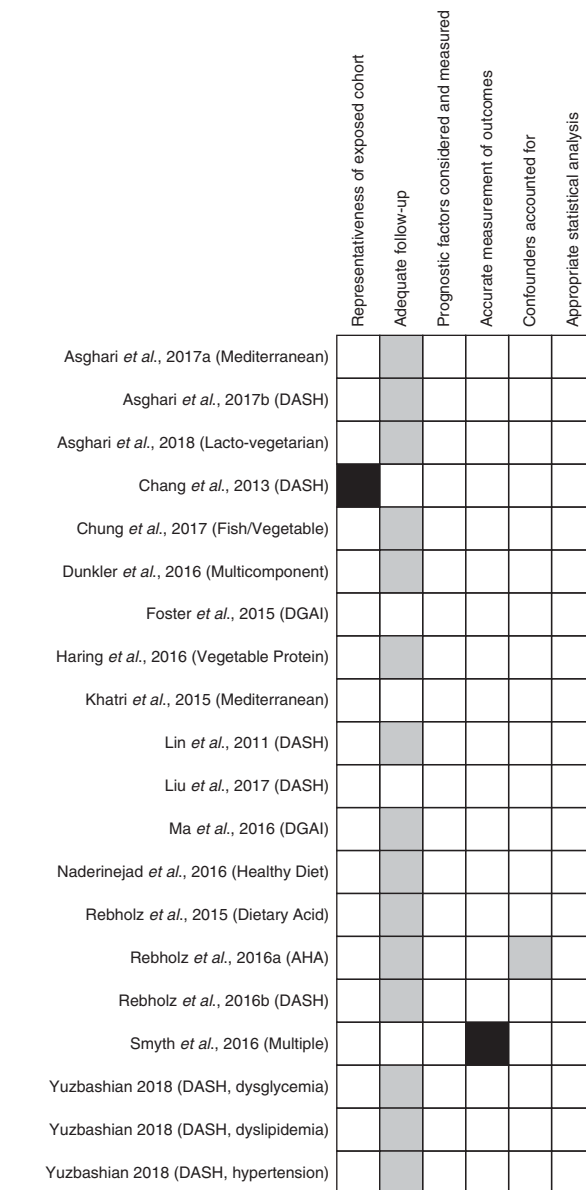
| | Representativeness of exposed cohort | Adequate follow-up | Prognostic factors considered and measured | Accurate measurement of outcomes | Confounders accounted for | Appropriate statistical analysis |
|---|---|---|---|---|---|---|
| Asghari *et al.*, 2017a (Mediterranean) | | | | | | |
| Asghari *et al.*, 2017b (DASH) | | | | | | |
| Asghari *et al.*, 2018 (Lacto-vegetarian) | | | | | | |
| Chang *et al.*, 2013 (DASH) | | | | | | |
| Chung *et al.*, 2017 (Fish/Vegetable) | | | | | | |
| Dunkler *et al.*, 2016 (Multicomponent) | | | | | | |
| Foster *et al.*, 2015 (DGAI) | | | | | | |
| Haring *et al.*, 2016 (Vegetable Protein) | | | | | | |
| Khatri *et al.*, 2015 (Mediterranean) | | | | | | |
| Lin *et al.*, 2011 (DASH) | | | | | | |
| Liu *et al.*, 2017 (DASH) | | | | | | |
| Ma *et al.*, 2016 (DGAI) | | | | | | |
| Naderinejad *et al.*, 2016 (Healthy Diet) | | | | | | |
| Rebholz *et al.*, 2015 (Dietary Acid) | | | | | | |
| Rebholz *et al.*, 2016a (AHA) | | | | | | |
| Rebholz *et al.*, 2016b (DASH) | | | | | | |
| Smyth *et al.*, 2016 (Multiple) | | | | | | |
| Yuzbashian 2018 (DASH, dysglycemia) | | | | | | |
| Yuzbashian 2018 (DASH, dyslipidemia) | | | | | | |
| Yuzbashian 2018 (DASH, hypertension) | | | | | | |